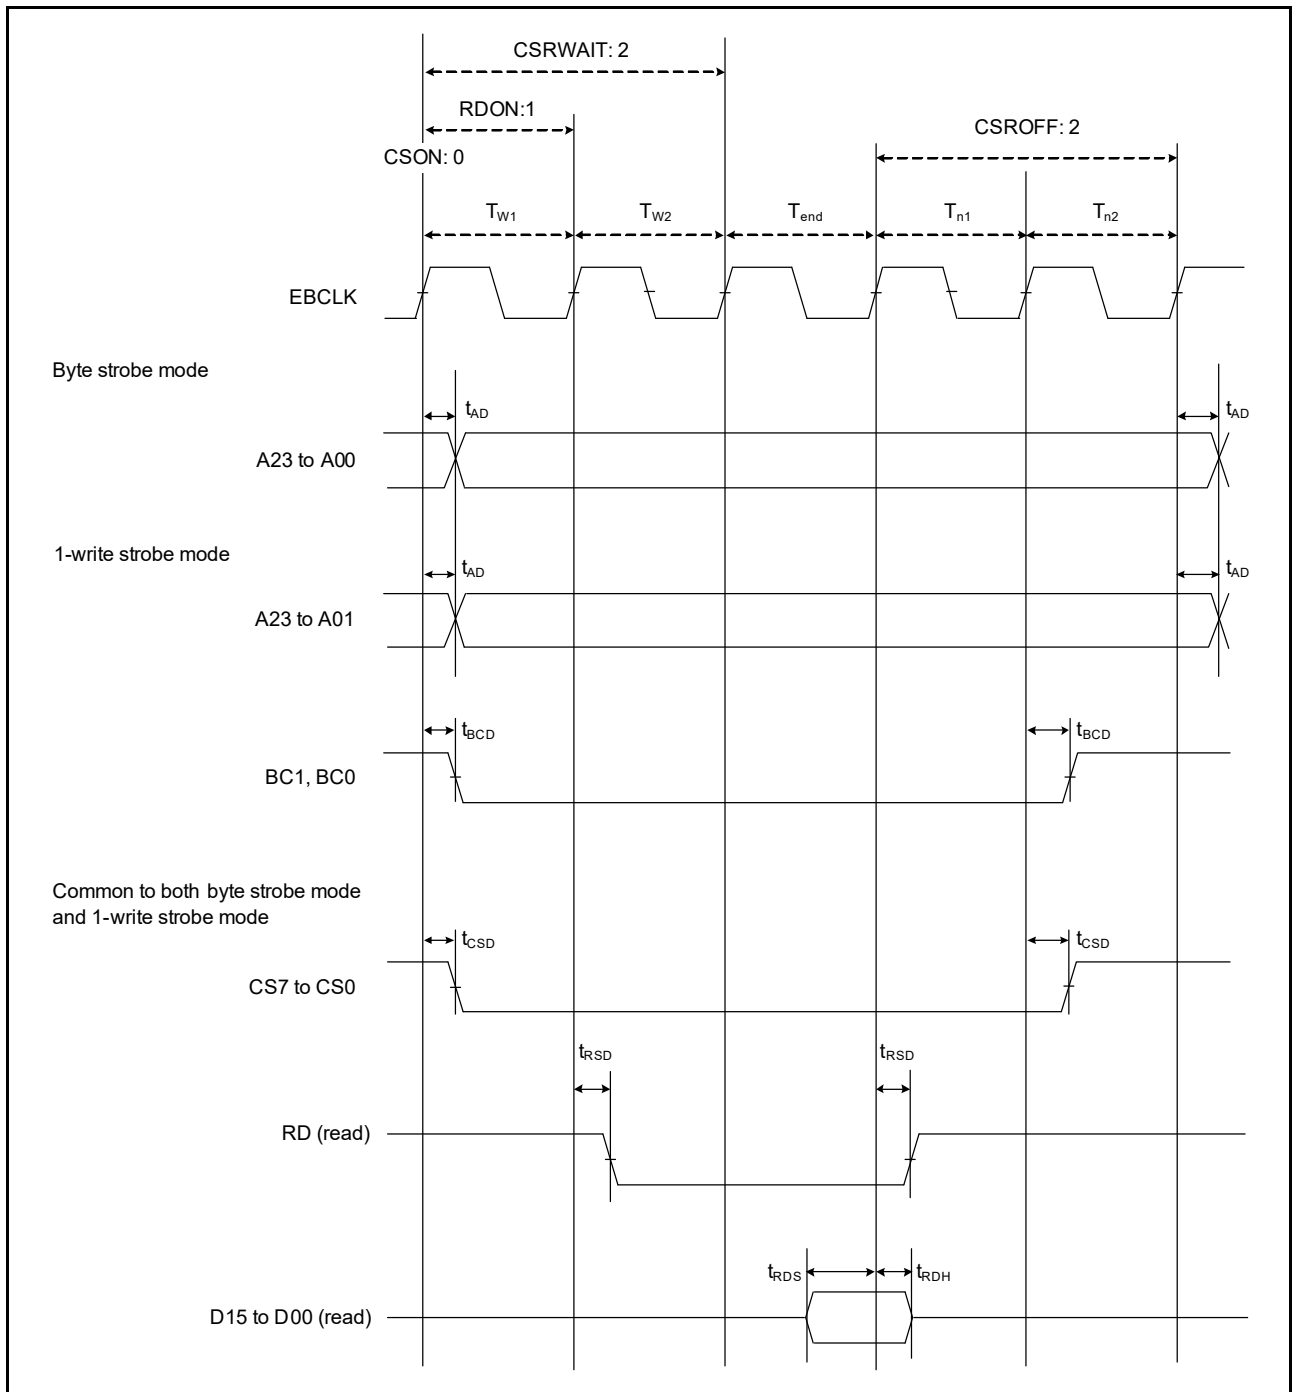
CSRWAIT: 2

RDON:1

CSROFF: 2

CSON: 0

$T_{W1}$ $T_{W2}$ $T_{end}$ $T_{n1}$ $T_{n2}$

EBCLK

Byte strobe mode

$t_{AD}$ $t_{AD}$

A23 to A00

1-write strobe mode

$t_{AD}$ $t_{AD}$

A23 to A01

$t_{BCD}$ $t_{BCD}$

BC1, BC0

Common to both byte strobe mode and 1-write strobe mode

$t_{CSD}$ $t_{CSD}$

CS7 to CS0

$t_{RSD}$ $t_{RSD}$

RD (read)

$t_{RDS}$ $t_{RDH}$

D15 to D00 (read)